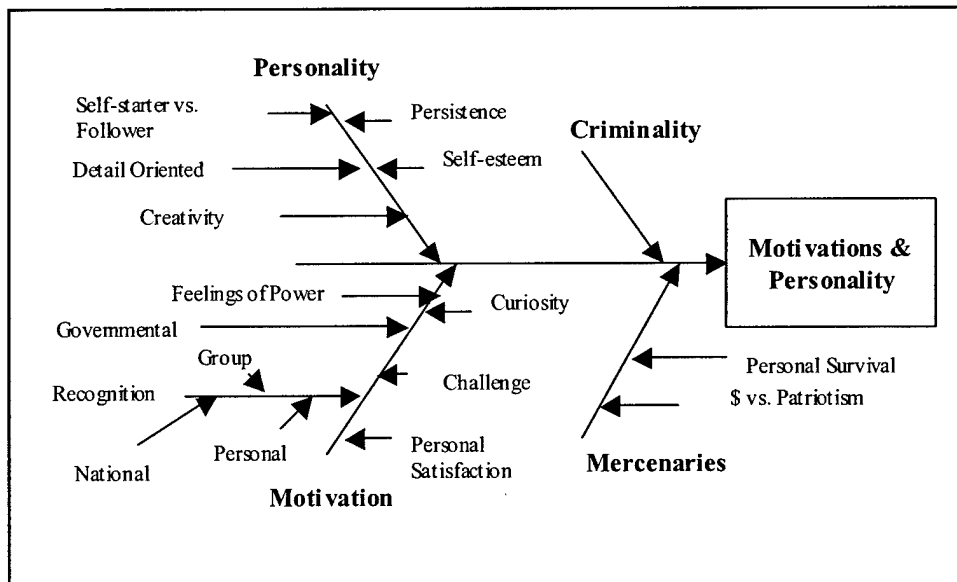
Personality

Self-starter vs. Follower

Persistence

Detail Oriented

Self-esteem

Creativity

Criminality

Motivations & Personality

Feelings of Power

Curiosity

Governmental

Group

Recognition

Challenge

Personal Survival

$ vs. Patriotism

National

Personal

Personal Satisfaction

Mercenaries

Motivation